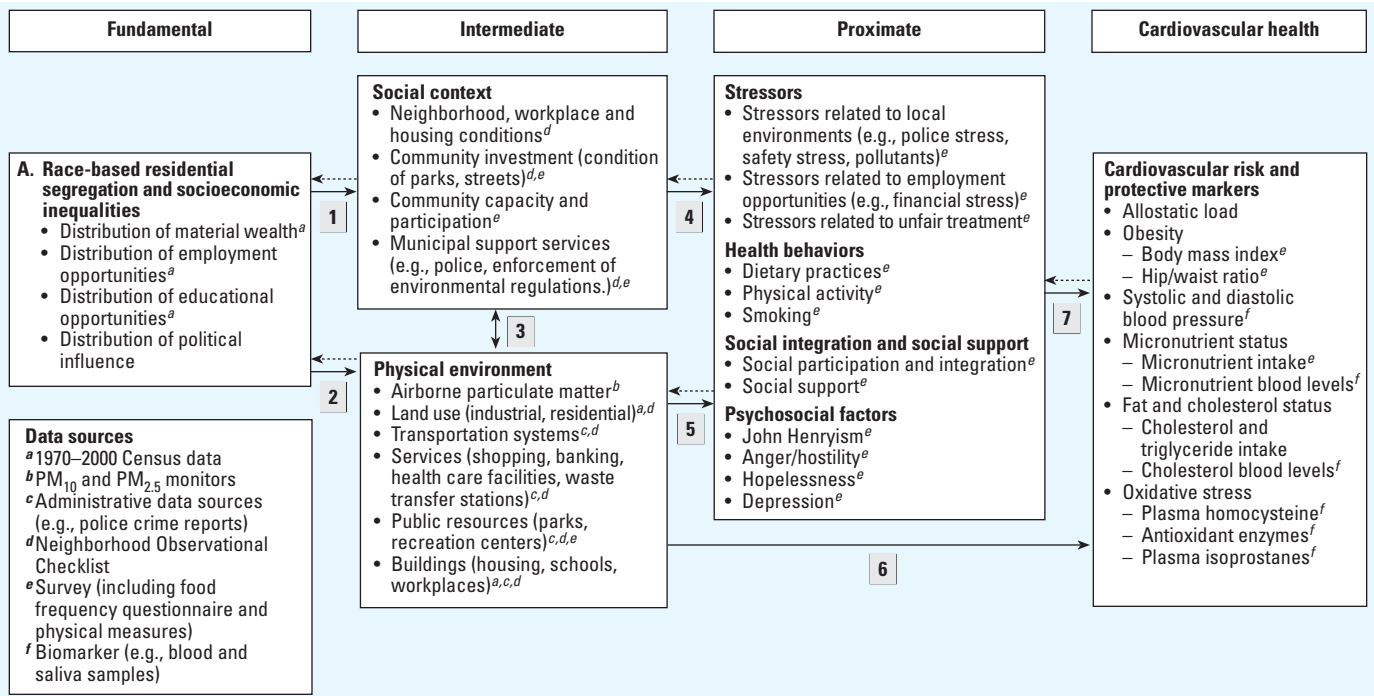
Fundamental

Intermediate

Proximate

Cardiovascular health

A. Race-based residential segregation and socioeconomic inequalities
• Distribution of material wealth$^{a}$
• Distribution of employment opportunities$^{a}$
• Distribution of educational opportunities$^{a}$
• Distribution of political influence

1

2

Social context
• Neighborhood, workplace and housing conditions$^{d}$
• Community investment (condition of parks, streets)$^{d,e}$
• Community capacity and participation$^{e}$
• Municipal support services (e.g., police, enforcement of environmental regulations.)$^{d,e}$

3

Physical environment
• Airborne particulate matter$^{b}$
• Land use (industrial, residential)$^{a,d}$
• Transportation systems$^{c,d}$
• Services (shopping, banking, health care facilities, waste transfer stations)$^{c,d}$
• Public resources (parks, recreation centers)$^{c,d,e}$
• Buildings (housing, schools, workplaces)$^{a,c,d}$

4

5

6

Stressors
• Stressors related to local environments (e.g., police stress, safety stress, pollutants)$^{e}$
• Stressors related to employment opportunities (e.g., financial stress)$^{e}$
• Stressors related to unfair treatment$^{e}$

Health behaviors
• Dietary practices$^{e}$
• Physical activity$^{e}$
• Smoking$^{e}$

Social integration and social support
• Social participation and integration$^{e}$
• Social support$^{e}$

Psychosocial factors
• John Henryism$^{e}$
• Anger/hostility$^{e}$
• Hopelessness$^{e}$
• Depression$^{e}$

7

Cardiovascular risk and protective markers
• Allostatic load
• Obesity
– Body mass index$^{e}$
– Hip/waist ratio$^{e}$
• Systolic and diastolic blood pressure$^{f}$
• Micronutrient status
– Micronutrient intake$^{e}$
– Micronutrient blood levels$^{f}$
• Fat and cholesterol status
– Cholesterol and triglyceride intake
– Cholesterol blood levels$^{f}$
• Oxidative stress
– Plasma homocysteine$^{f}$
– Antioxidant enzymes$^{f}$
– Plasma isoprostanes$^{f}$

Data sources
$^{a}$1970–2000 Census data
$^{b}$$PM_{10}$ and $PM_{2.5}$ monitors
$^{c}$Administrative data sources (e.g., police crime reports)
$^{d}$Neighborhood Observational Checklist
$^{e}$Survey (including food frequency questionnaire and physical measures)
$^{f}$Biomarker (e.g., blood and saliva samples)